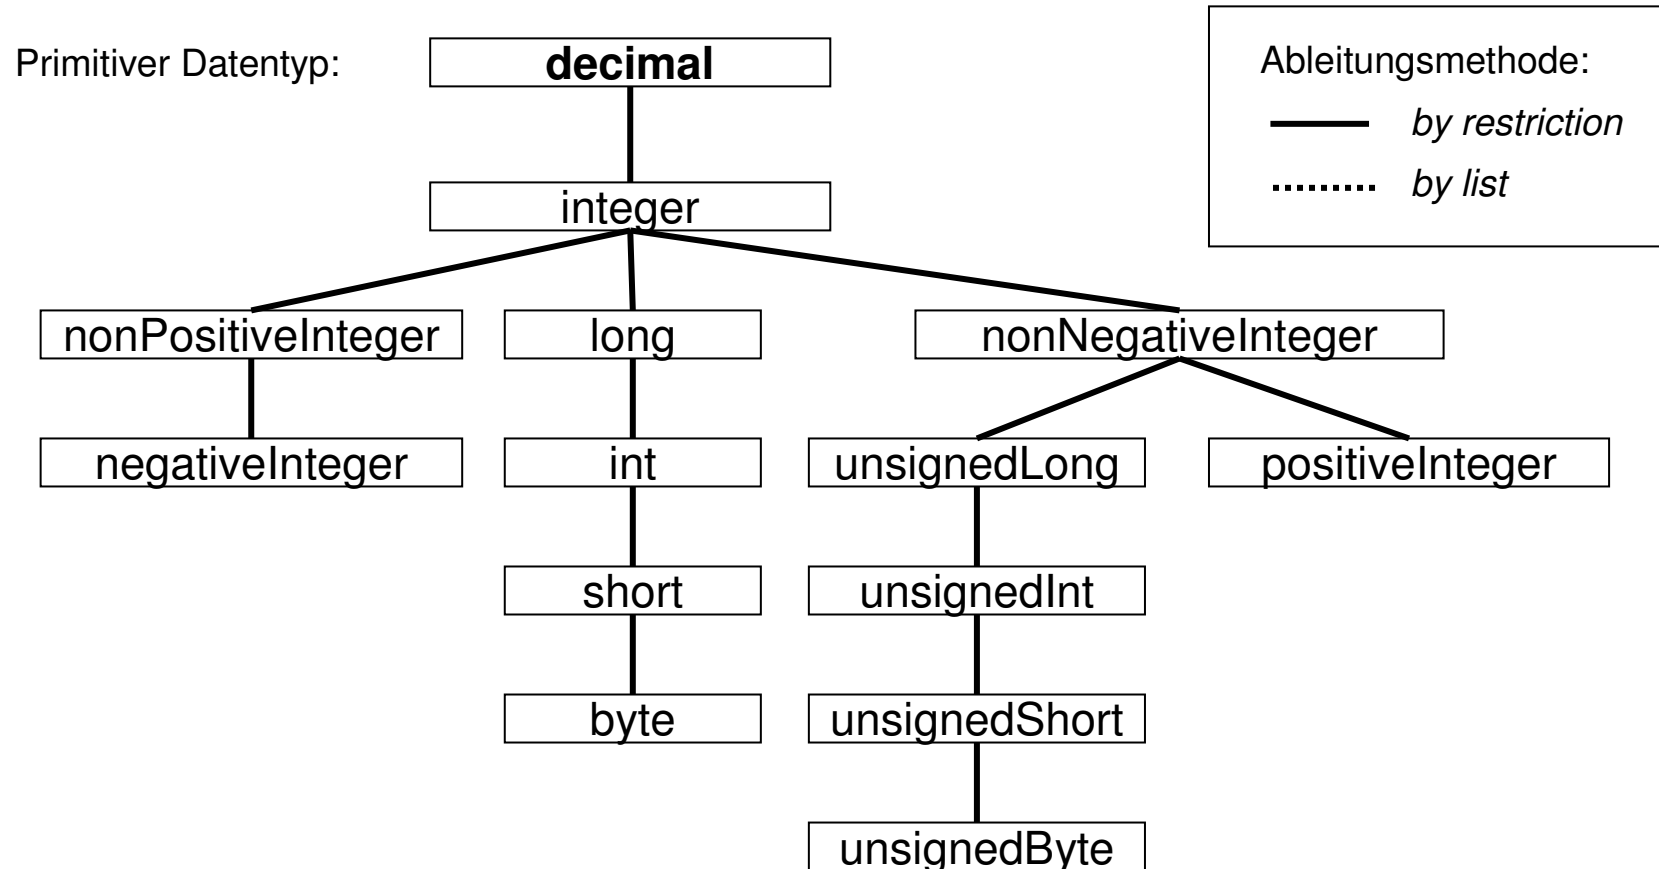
Primitiver Datentyp:

decimal

Ableitungsmethode:
by restriction
by list

integer

nonPositiveInteger

long

nonNegativeInteger

negativeInteger

int

unsignedLong

positiveInteger

short

unsignedInt

byte

unsignedShort

unsignedByte